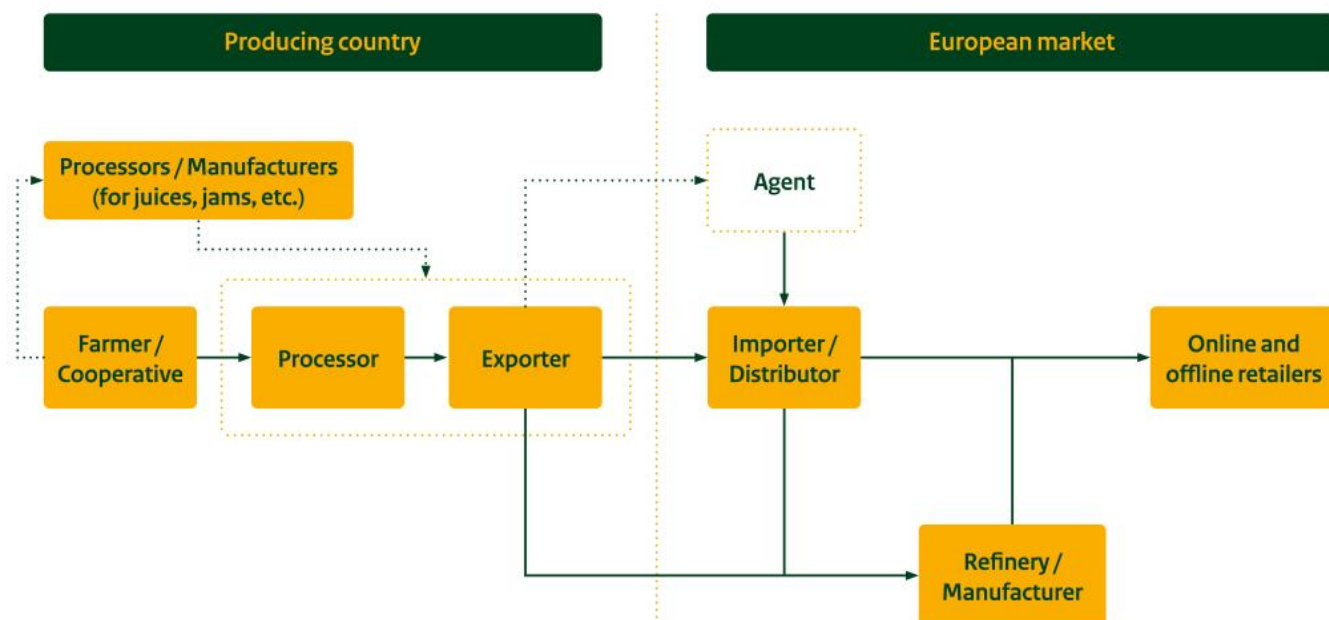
Producing country

European market

Processors / Manufacturers (for juices, jams, etc.)

Agent

Farmer / Cooperative

Processor

Exporter

Importer / Distributor

Online and offline retailers

Refinery / Manufacturer